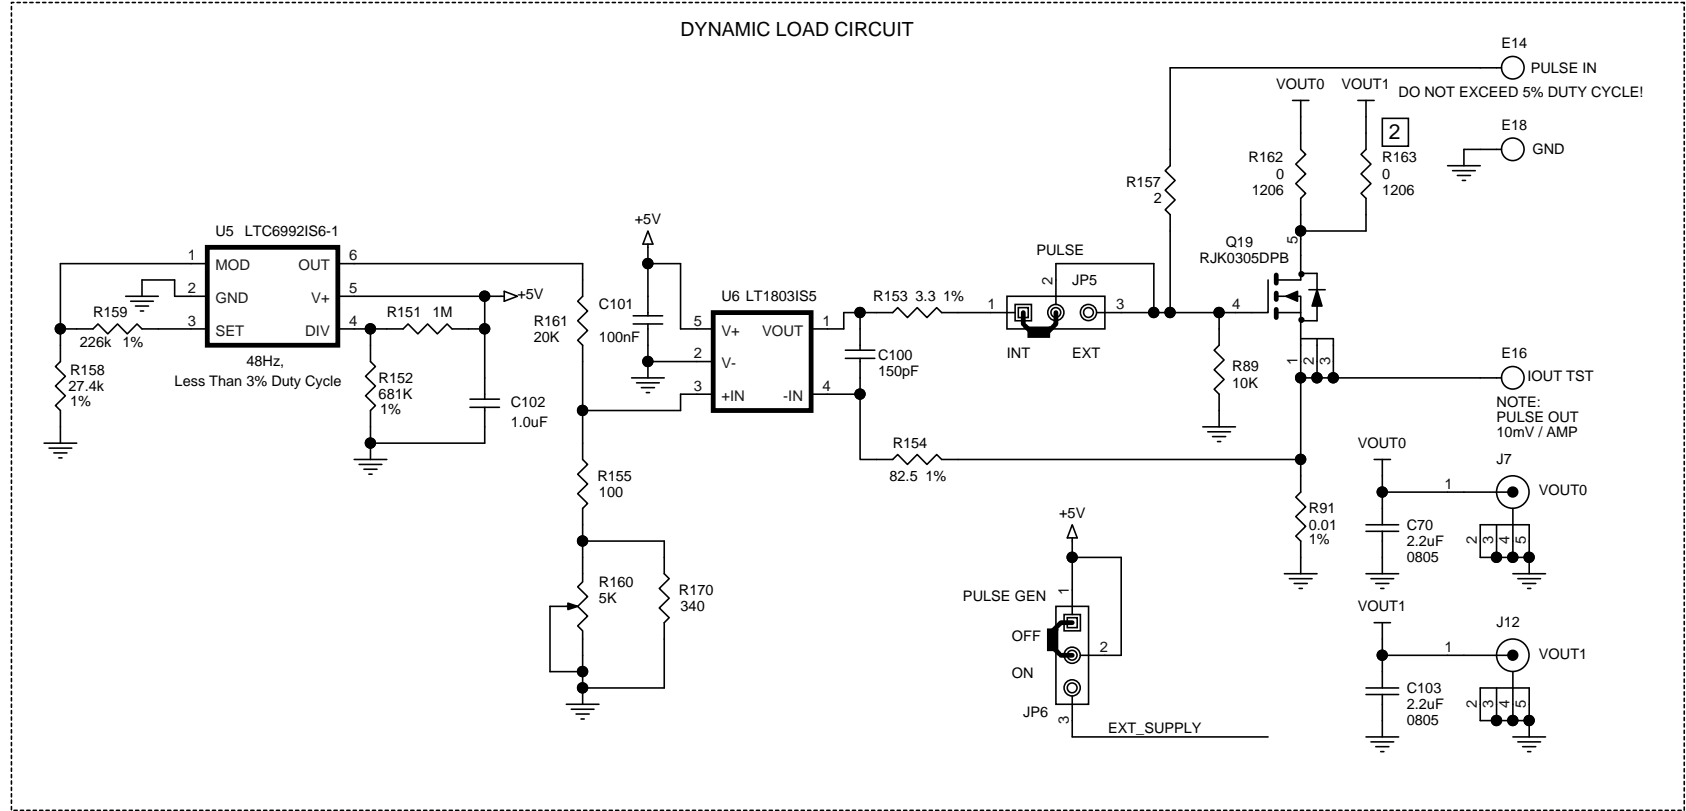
DYNAMIC LOAD CIRCUIT

E14
PULSE IN
DO NOT EXCEED 5% DUTY CYCLE!

VOUT0 VOUT1

2

E18
GND

R162
0
1206

R163
0
1206

R157
2

U5 LTC6992IS6-1
1 MOD OUT 6
2 GND V+ 5
3 SET DIV 4
48Hz,
Less Than 3% Duty Cycle

+5V

R159
226k 1%

R158
27.4k
1%

R151 1M

R152
681K
1%

C102
1.0uF

R161
20K

+5V

C101
100nF

U6 LT1803IS5
5 V+ VOUT 1
2 V-
3 +IN -IN 4

R153 3.3 1%

C100
150pF

PULSE
1 2 JP5 3
INT EXT

Q19
RJK0305DPB
5
4

R89
10K

1 2 3

E16
IOUT TST
NOTE:
PULSE OUT
10mV / AMP

R154
82.5 1%

R155
100

R160
5K

R170
340

+5V

PULSE GEN
1
OFF 2
ON
JP6
3
EXT_SUPPLY

R91
0.01
1%

VOUT0
1
J7
VOUT0
C70
2.2uF
0805
2 3 4 5

VOUT1
1
J12
VOUT1
C103
2.2uF
0805
2 3 4 5